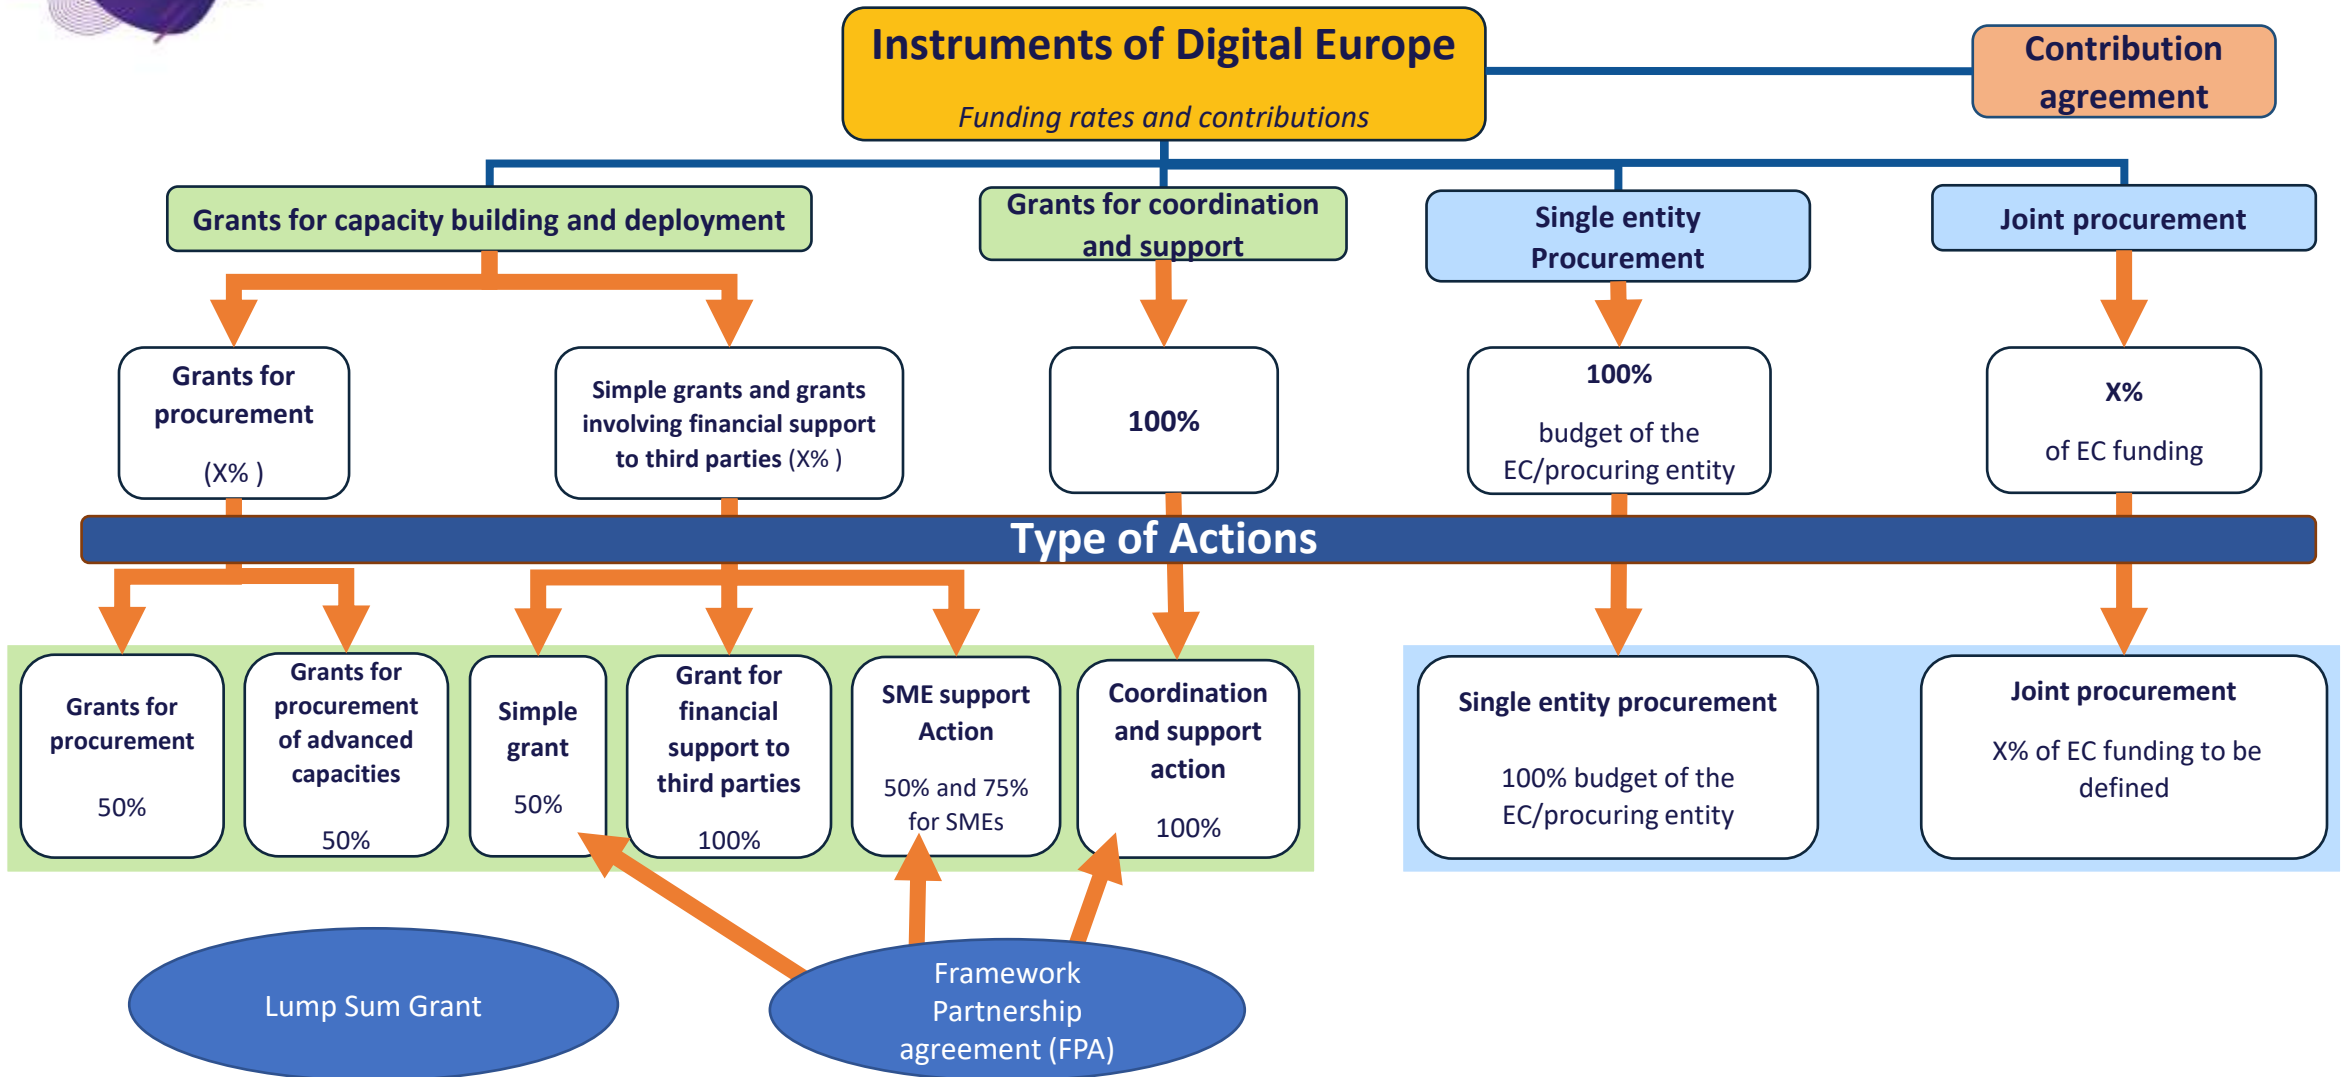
Instruments of Digital Europe

Funding rates and contributions

Contribution agreement

Grants for capacity building and deployment

Grants for coordination and support

Single entity Procurement

Joint procurement

Grants for procurement (X% )

Simple grants and grants involving financial support to third parties (X% )

100%

100% budget of the EC/procuring entity

X% of EC funding

Type of Actions

Grants for procurement 50%

Grants for procurement of advanced capacities 50%

Simple grant 50%

Grant for financial support to third parties 100%

SME support Action 50% and 75% for SMEs

Coordination and support action 100%

Single entity procurement 100% budget of the EC/procuring entity

Joint procurement X% of EC funding to be defined

Lump Sum Grant

Framework Partnership agreement (FPA)